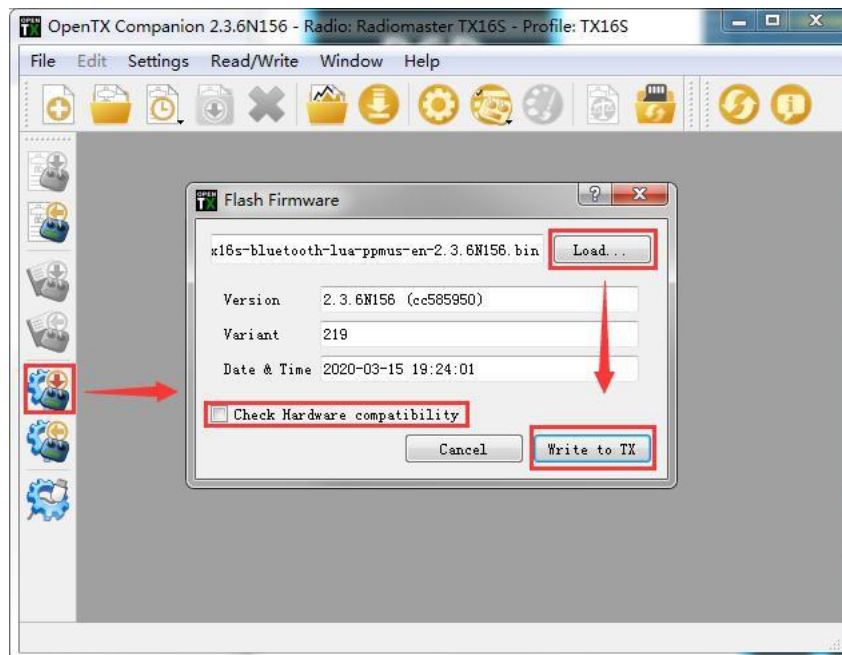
OpenTX Companion 2.3.6N156 - Radio: Radiomaster TX16S - Profile: TX16S

File Edit Settings Read/Write Window Help

Flash Firmware

x16s-bluetooth-lua-ppmus-en-2.3.6N156.bin Load...

Version 2.3.6N156 (cc585950)

Variant 219

Date & Time 2020-03-15 19:24:01

Check Hardware compatibility

Cancel Write to TX